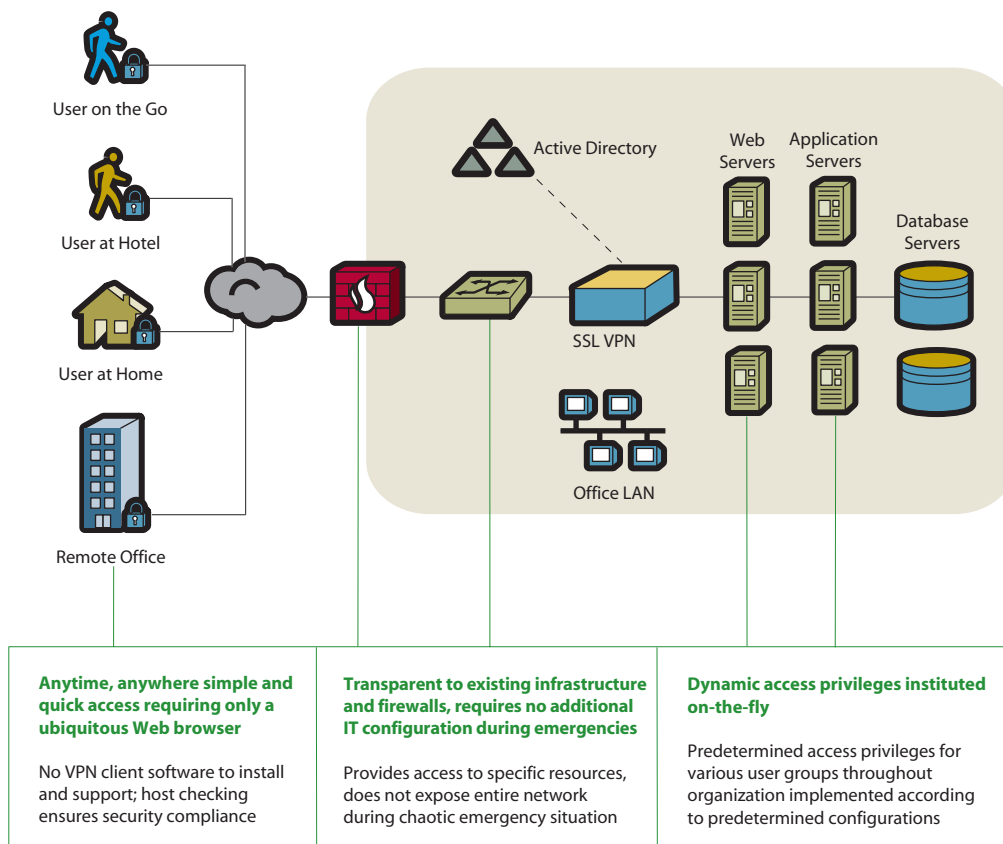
User on the Go

User at Hotel

User at Home

Remote Office

Active Directory

Web Servers

Application Servers

Database Servers

SSL VPN

Office LAN

**Anytime, anywhere simple and quick access requiring only a ubiquitous Web browser**

No VPN client software to install and support; host checking ensures security compliance

**Transparent to existing infrastructure and firewalls, requires no additional IT configuration during emergencies**

Provides access to specific resources, does not expose entire network during chaotic emergency situation

**Dynamic access privileges instituted on-the-fly**

Predetermined access privileges for various user groups throughout organization implemented according to predetermined configurations